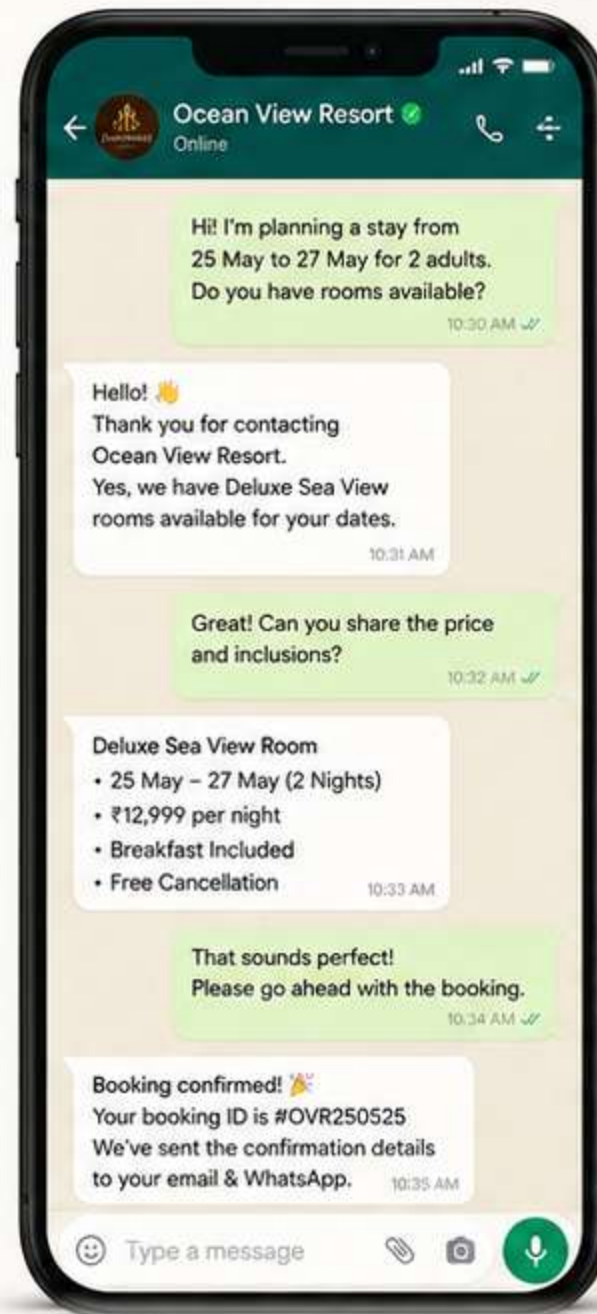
Ocean View Resort
Online

Hi! I'm planning a stay from 25 May to 27 May for 2 adults. Do you have rooms available?
10:30 AM

Hello! 👋
Thank you for contacting Ocean View Resort.
Yes, we have Deluxe Sea View rooms available for your dates.
10:31 AM

Great! Can you share the price and inclusions?
10:32 AM

Deluxe Sea View Room
• 25 May – 27 May (2 Nights)
• ₹12,999 per night
• Breakfast Included
• Free Cancellation
10:33 AM

That sounds perfect!
Please go ahead with the booking.
10:34 AM

Booking confirmed! 🎉
Your booking ID is #OVR250525
We've sent the confirmation details to your email & WhatsApp.
10:35 AM

Type a message